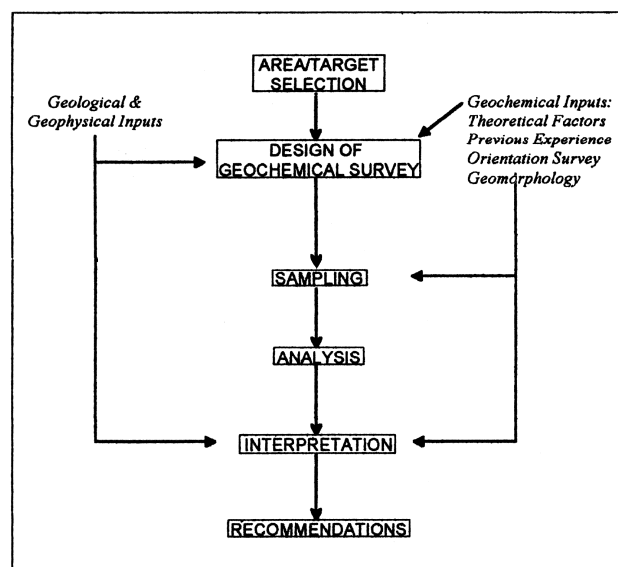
AREA/TARGET SELECTION

Geological & Geophysical Inputs

Geochemical Inputs: Theoretical Factors Previous Experience Orientation Survey Geomorphology

DESIGN OF GEOCHEMICAL SURVEY

SAMPLING

ANALYSIS

INTERPRETATION

RECOMMENDATIONS